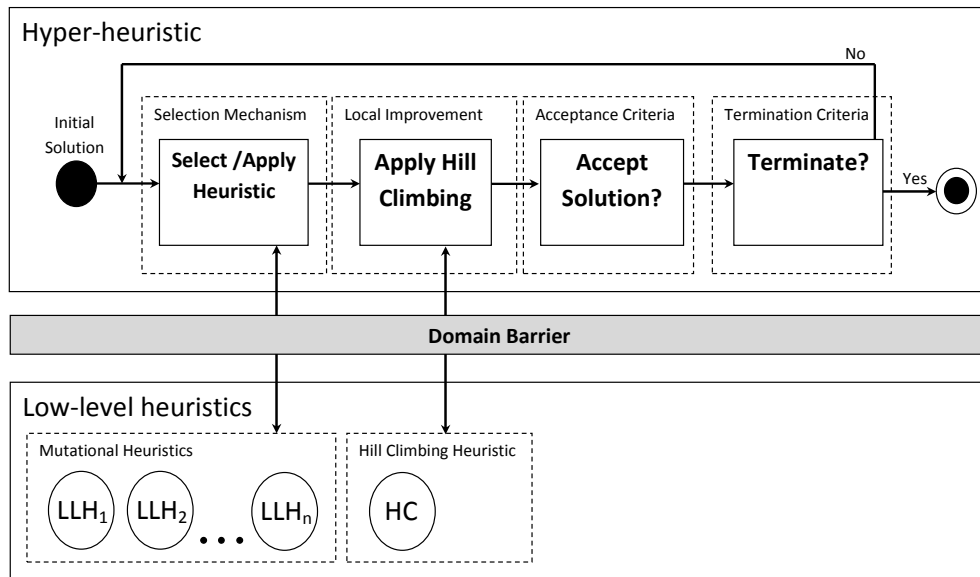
Hyper-heuristic

No

Initial Solution

Selection Mechanism

Select /Apply Heuristic

Local Improvement

Apply Hill Climbing

Acceptance Criteria

Accept Solution?

Termination Criteria

Terminate?

Yes

Domain Barrier

Low-level heuristics

Mutational Heuristics

$LLH_1$ $LLH_2$ … $LLH_n$

Hill Climbing Heuristic

HC